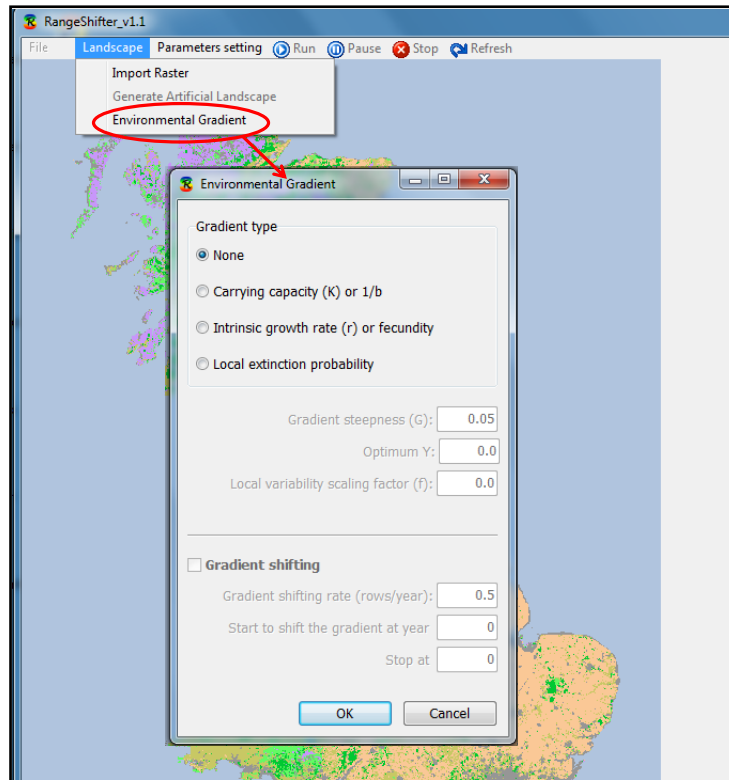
RangeShifter_v1.1

File Landscape Parameters setting Run Pause Stop Refresh

Import Raster
Generate Artificial Landscape
Environmental Gradient

Environmental Gradient

Gradient type
None
Carrying capacity (K) or 1/b
Intrinsic growth rate (r) or fecundity
Local extinction probability

Gradient steepness (G): 0.05
Optimum Y: 0.0
Local variability scaling factor (f): 0.0

Gradient shifting
Gradient shifting rate (rows/year): 0.5
Start to shift the gradient at year 0
Stop at 0

OK Cancel